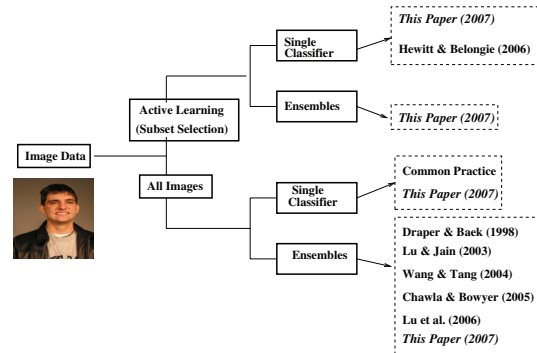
Image Data

Active Learning (Subset Selection)

All Images

Single Classifier

Ensembles

Single Classifier

Ensembles

*This Paper (2007)*
Hewitt & Belongie (2006)

*This Paper (2007)*

Common Practice
*This Paper (2007)*

Draper & Baek (1998)
Lu & Jain (2003)
Wang & Tang (2004)
Chawla & Bowyer (2005)
Lu et al. (2006)
*This Paper (2007)*